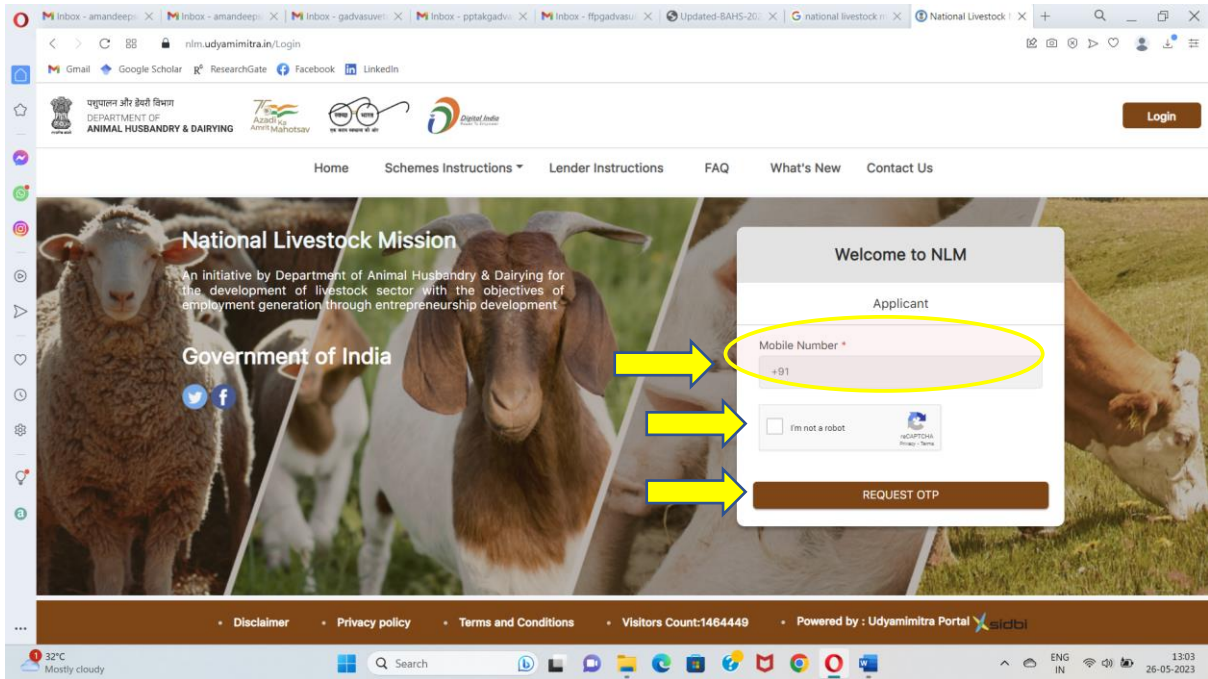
Inbox - amandeep ✕ | Inbox - amandeep ✕ | Inbox - gadvasuvet ✕ | Inbox - pptakgadva ✕ | Inbox - ffpgadvasu ✕ | Updated-BAHS-202 ✕ | national livestock m ✕ | National Livestock ✕ | +

nlm.udyamimitra.in/Login

Gmail   Google Scholar   ResearchGate   Facebook   LinkedIn

पशुपालन और डेयरी विभाग
DEPARTMENT OF
ANIMAL HUSBANDRY & DAIRYING

Azadi Ka Amrit Mahotsav

स्वच्छ भारत
एक कदम स्वच्छता की ओर

Digital India

Login

Home   Schemes Instructions ▾   Lender Instructions   FAQ   What's New   Contact Us

National Livestock Mission

An initiative by Department of Animal Husbandry & Dairying for the development of livestock sector with the objectives of employment generation through entrepreneurship development

Government of India

Welcome to NLM

Applicant

Mobile Number *

+91

I'm not a robot

reCAPTCHA
Privacy - Terms

REQUEST OTP

• Disclaimer   • Privacy policy   • Terms and Conditions   • Visitors Count:1464449   • Powered by : Udyamimitra Portal   sidbi

32°C
Mostly cloudy

Search

ENG IN

13:03
26-05-2023